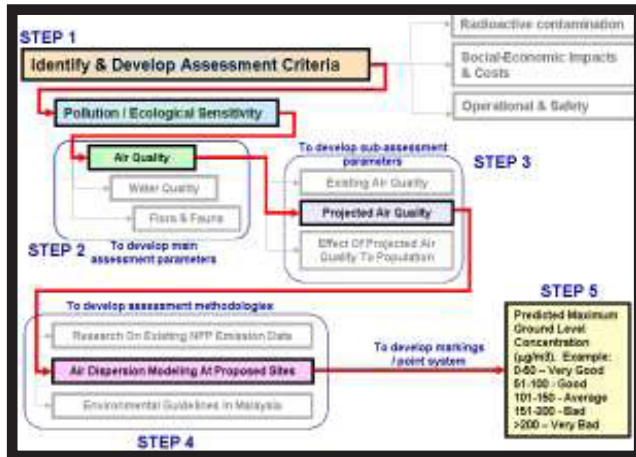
STEP 1

Identify & Develop Assessment Criteria

Radioactive contamination

Social-Economic Impacts & Costs

Operational & Safety

Pollution / Ecological Sensitivity

Air Quality

Water Quality

Flora & Fauna

STEP 2 To develop main assessment parameters

To develop sub-assessment parameters

STEP 3

Existing Air Quality

Projected Air Quality

Effect Of Projected Air Quality To Population

To develop assessment methodologies

Research On Existing NPP Emission Data

Air Dispersion Modeling At Proposed Sites

Environmental Guidelines In Malaysia

STEP 4

To develop markings / point system

STEP 5

Predicted Maximum Ground Level Concentration (µg/m3). Example:
0-50 – Very Good
51-100 – Good
101-150 – Average
151-200 – Bad
>200 – Very Bad